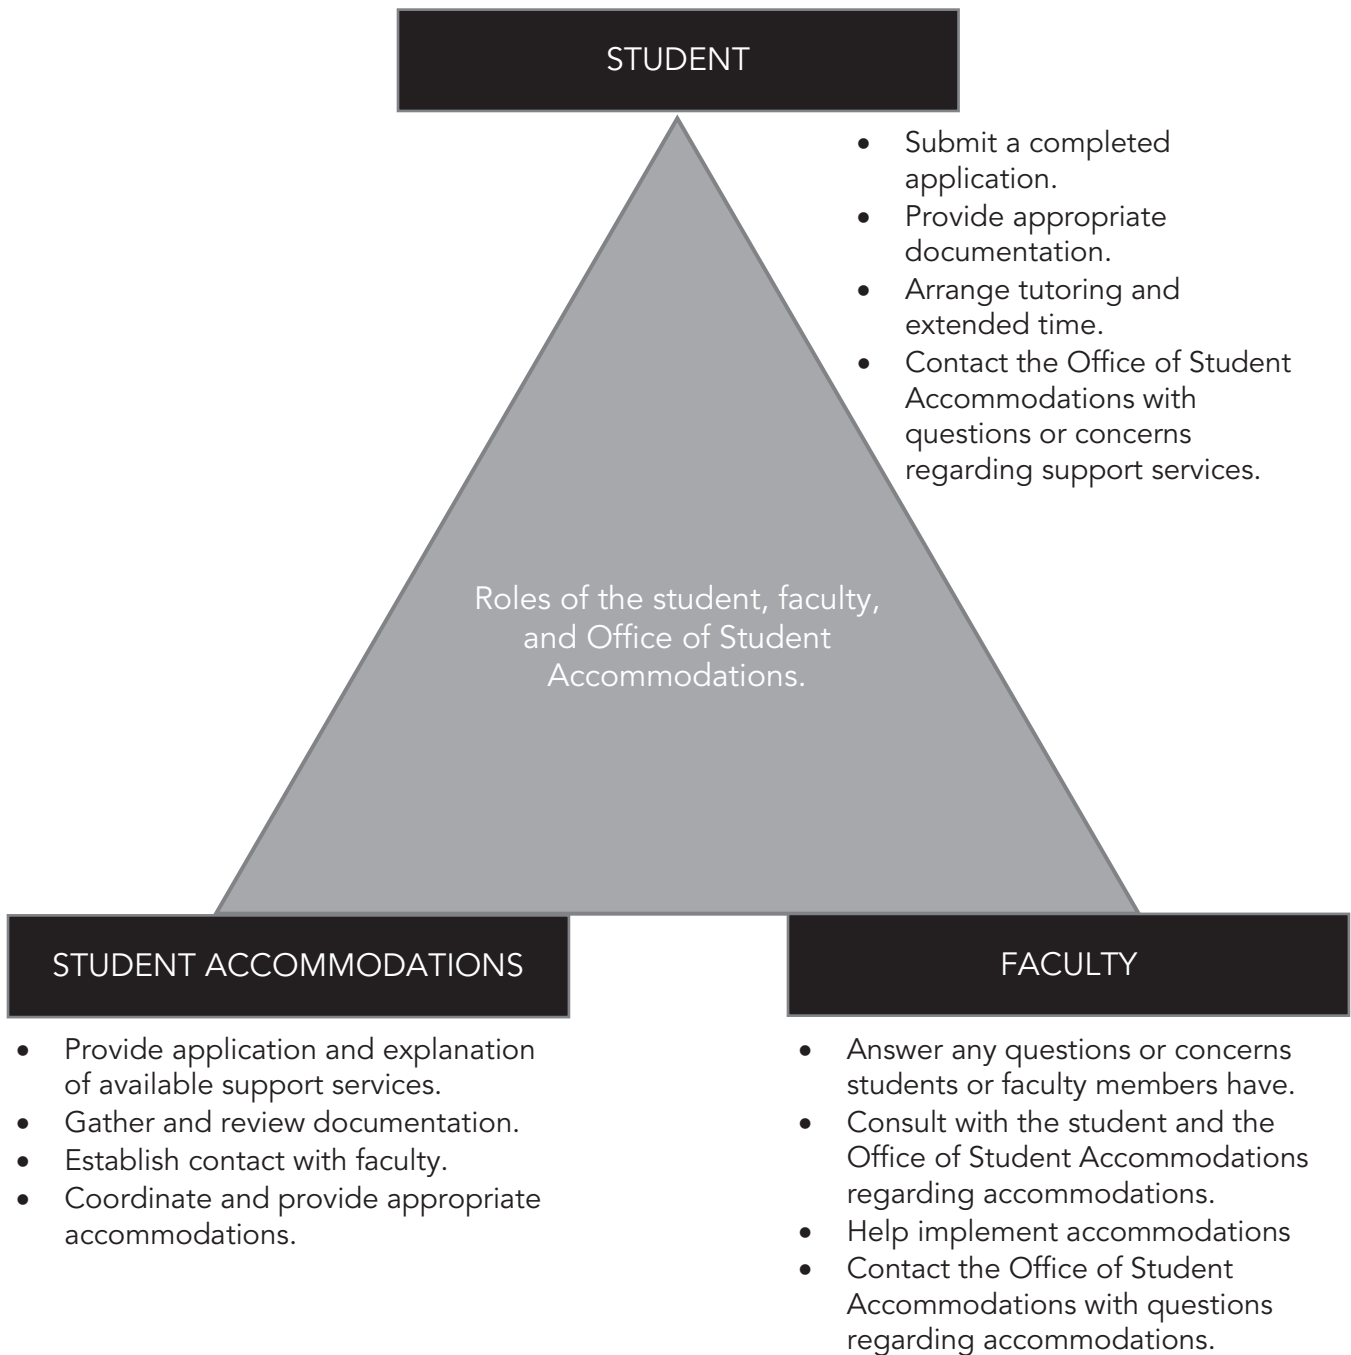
STUDENT

- Submit a completed application.
- Provide appropriate documentation.
- Arrange tutoring and extended time.
- Contact the Office of Student Accommodations with questions or concerns regarding support services.

Roles of the student, faculty, and Office of Student Accommodations.

STUDENT ACCOMMODATIONS

- Provide application and explanation of available support services.
- Gather and review documentation.
- Establish contact with faculty.
- Coordinate and provide appropriate accommodations.

FACULTY

- Answer any questions or concerns students or faculty members have.
- Consult with the student and the Office of Student Accommodations regarding accommodations.
- Help implement accommodations
- Contact the Office of Student Accommodations with questions regarding accommodations.